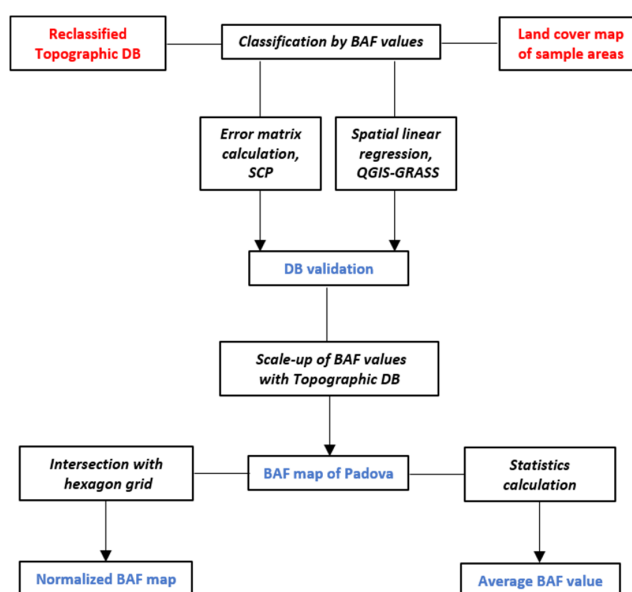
Reclassified Topographic DB

Classification by BAF values

Land cover map of sample areas

Error matrix calculation, SCP

Spatial linear regression, QGIS-GRASS

DB validation

Scale-up of BAF values with Topographic DB

Intersection with hexagon grid

BAF map of Padova

Statistics calculation

Normalized BAF map

Average BAF value